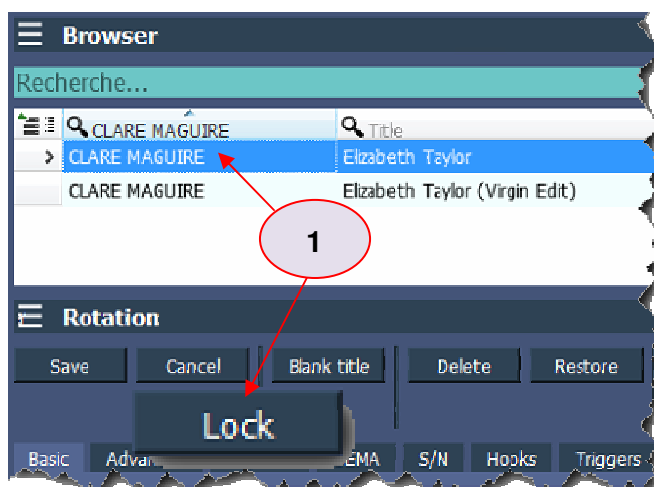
Browser

Recherche...

| | CLARE MAGUIRE | Title |
|---|---|---|
| > | CLARE MAGUIRE | Elizabeth Taylor |
| | CLARE MAGUIRE | Elizabeth Taylor (Virgin Edit) |

1

Rotation

Save Cancel Blank title Delete Restore

Lock

Basic Advar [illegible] EMA S/N Hooks Triggers